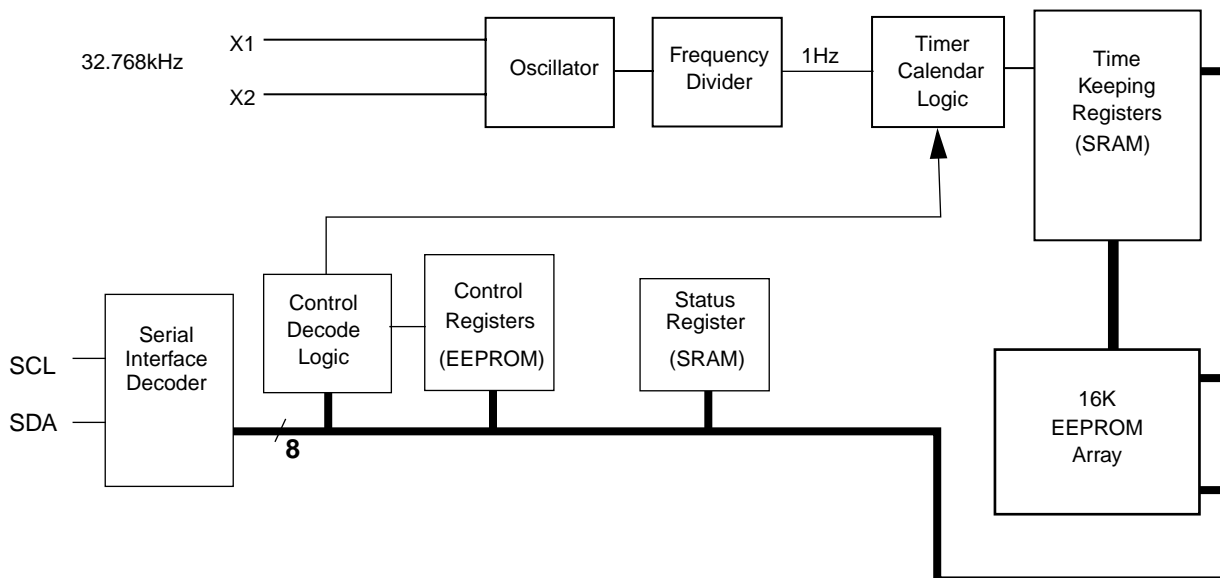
32.768kHz

X1

X2

Oscillator

Frequency Divider

1Hz

Timer Calendar Logic

Time Keeping Registers (SRAM)

Control Decode Logic

Control Registers (EEPROM)

Status Register (SRAM)

SCL

SDA

Serial Interface Decoder

8

16K EEPROM Array